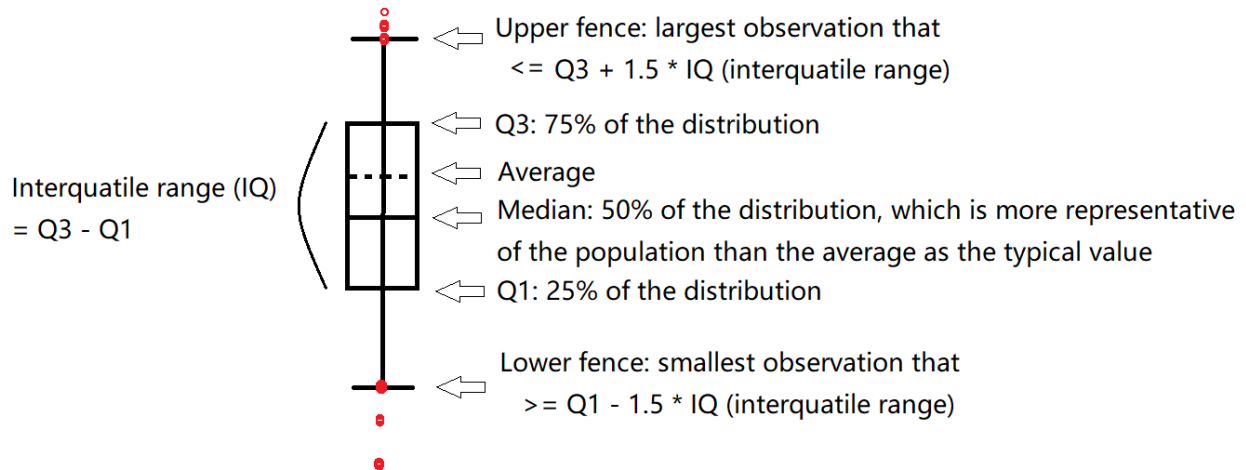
Upper fence: largest observation that
<= Q3 + 1.5 * IQ (interquatile range)

Q3: 75% of the distribution

Interquatile range (IQ)
= Q3 - Q1

Average

Median: 50% of the distribution, which is more representative of the population than the average as the typical value

Q1: 25% of the distribution

Lower fence: smallest observation that
>= Q1 - 1.5 * IQ (interquatile range)